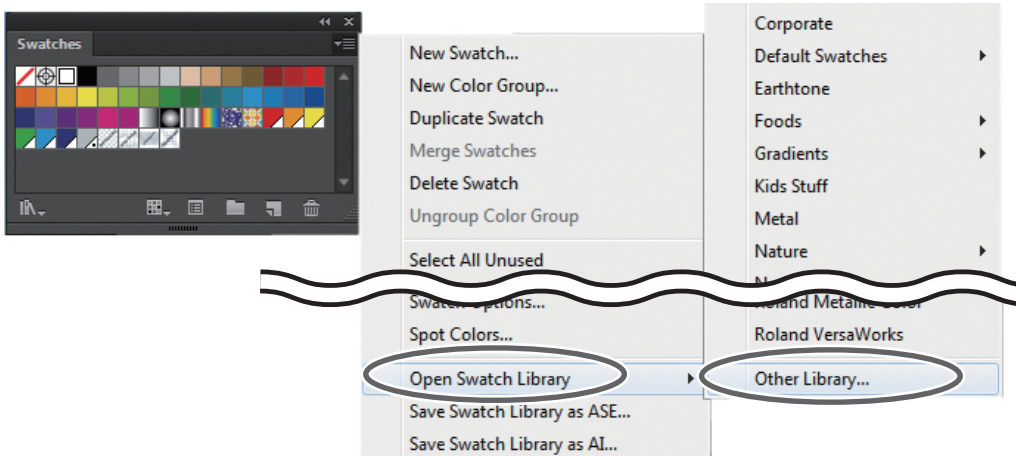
Swatches

New Swatch...
New Color Group...
Duplicate Swatch
Merge Swatches
Delete Swatch
Ungroup Color Group
Select All Unused
Swatch Options...
Spot Colors...
Open Swatch Library
Save Swatch Library as ASE...
Save Swatch Library as AI...

Corporate
Default Swatches
Earthtone
Foods
Gradients
Kids Stuff
Metal
Nature
N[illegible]
Roland Metallic Color
Roland VersaWorks
Other Library...